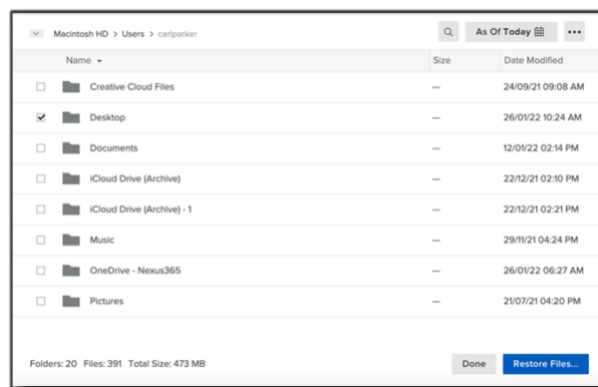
Macintosh HD > Users > carlparker

As Of Today

...

| Name | Size | Date Modified |
|---|---|---|
| Creative Cloud Files | — | 24/09/21 09:08 AM |
| Desktop | — | 26/01/22 10:24 AM |
| Documents | — | 12/01/22 02:14 PM |
| iCloud Drive (Archive) | — | 22/12/21 02:10 PM |
| iCloud Drive (Archive) - 1 | — | 22/12/21 02:21 PM |
| Music | — | 29/11/21 04:24 PM |
| OneDrive - Nexus365 | — | 26/01/22 06:27 AM |
| Pictures | — | 21/07/21 04:20 PM |

Folders: 20 Files: 391 Total Size: 473 MB

Done

Restore Files...